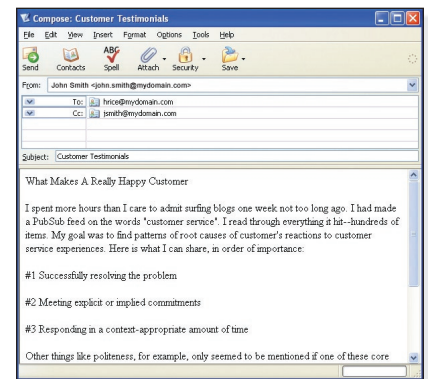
Compose: Customer Testimonials

File Edit View Insert Format Options Tools Help

Send Contacts Spell Attach Security Save

From: John Smith <john.smith@mydomain.com>

To: hrice@mydomain.com

Cc: jsmith@mydomain.com

Subject: Customer Testimonials

What Makes A Really Happy Customer

I spent more hours than I care to admit surfing blogs one week not too long ago. I had made a PubSub feed on the words "customer service". I read through everything it hit--hundreds of items. My goal was to find patterns of root causes of customer's reactions to customer service experiences. Here is what I can share, in order of importance:

#1 Successfully resolving the problem

#2 Meeting explicit or implied commitments

#3 Responding in a context-appropriate amount of time

Other things like politeness, for example, only seemed to be mentioned if one of these core